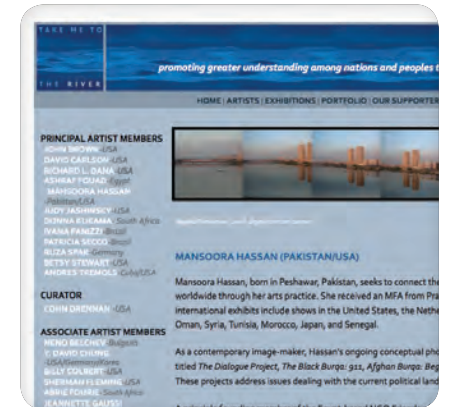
TAKE ME TO

THE RIVER

promoting greater understanding among nations and peoples t

HOME | ARTISTS | EXHIBITIONS | PORTFOLIO | OUR SUPPORTER

PRINCIPAL ARTIST MEMBERS
JOHN BROWN -USA
DAVID CARLSON -USA
RICHARD L. DANA -USA
ASHRAF FOUADI -Egypt
MANSOORA HASSAN -Pakistan/USA
JUDY JASHINSKY -USA
DUNNA KLEAMA -South Africa
IVANA PANIZZI -Brazil
PATRICIA SECCO -Brazil
RUZA SPAK -Germany
BETSY STEWART -USA
ANDRES TREMOLS -Cuba/USA

CURATOR
COHN DRENNAN -USA

ASSOCIATE ARTIST MEMBERS
MENO BELCHEV -Bulgaria
T. DAVID CHUNG -USA/Germany/Korea
BILLY COLBERT -USA
SHERMAN FLEMING -USA
ABBIE FOURIE -South Africa
JEANNETTE GAUSSI

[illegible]

MANSOORA HASSAN (PAKISTAN/USA)

Mansoora Hassan, born in Peshawar, Pakistan, seeks to connect the worldwide through her arts practice. She received an MFA from Pra international exhibits include shows in the United States, the Nethe Oman, Syria, Tunisia, Morocco, Japan, and Senegal.

As a contemporary image-maker, Hassan's ongoing conceptual pho titled The Dialogue Project, The Black Burqa: 911, Afghan Burqa: Beg These projects address issues dealing with the current political land

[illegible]